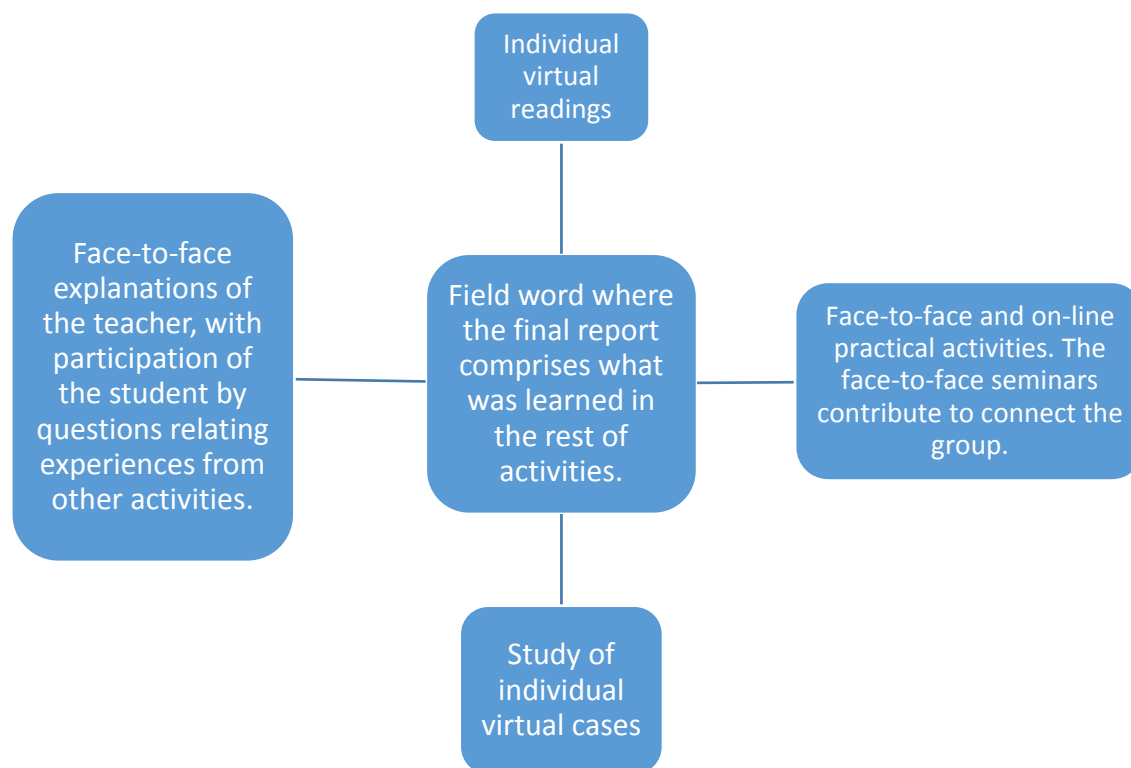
Individual virtual readings

Face-to-face explanations of the teacher, with participation of the student by questions relating experiences from other activities.

Field word where the final report comprises what was learned in the rest of activities.

Face-to-face and on-line practical activities. The face-to-face seminars contribute to connect the group.

Study of individual virtual cases